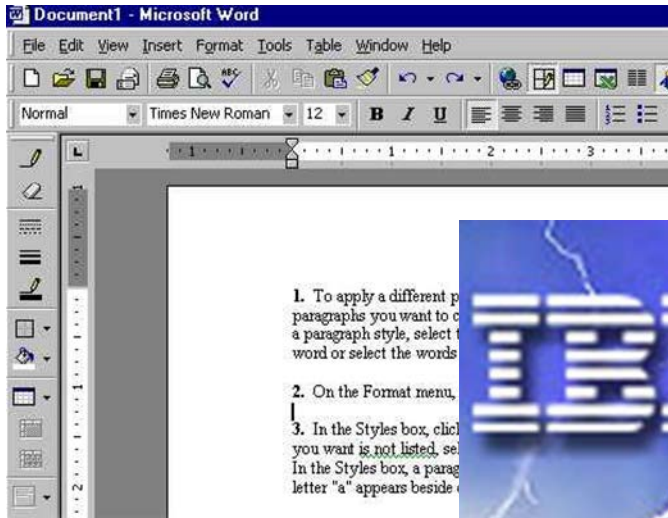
Document1 - Microsoft Word

File Edit View Insert Format Tools Table Window Help

Normal Times New Roman 12 B I U

1 · · · 1 · · · 2 · · · 3

1. To apply a different p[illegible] paragraphs you want to c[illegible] a paragraph style, select t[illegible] word or select the words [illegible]

2. On the Format menu, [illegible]

3. In the Styles box, click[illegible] you want is not listed, sel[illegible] In the Styles box, a parag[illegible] letter "a" appears beside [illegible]

IB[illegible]